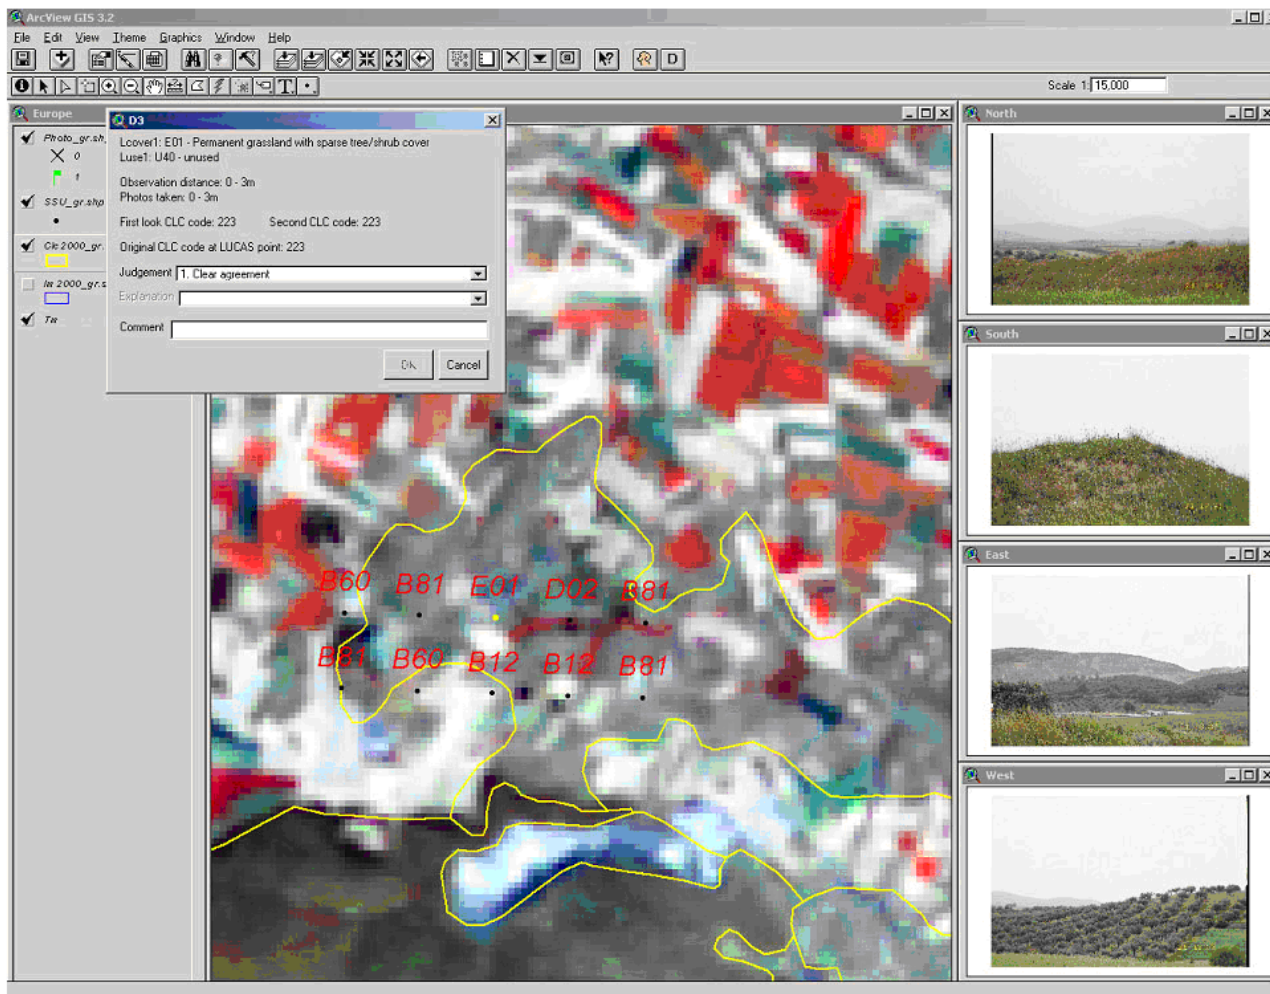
ArcView GIS 3.2

File Edit View Theme Graphics Window Help

Scale 1: 15,000

Europe

Photo_gr.sh
0
1
SSU_gr.shp
Clc2000_gr.
lu2000_gr.s
Tr

D3

Lcover1: E01 - Permanent grassland with sparse tree/shrub cover
Luse1: U40 - unused

Observation distance: 0 - 3m
Photos taken: 0 - 3m

First look CLC code: 223 Second CLC code: 223

Original CLC code at LUCAS point: 223

Judgement 1. Clear agreement

Explanation

Comment

Ok Cancel

B60 B81 E01 D02 B81
B81 B60 B12 B12 B81

North

South

East

West